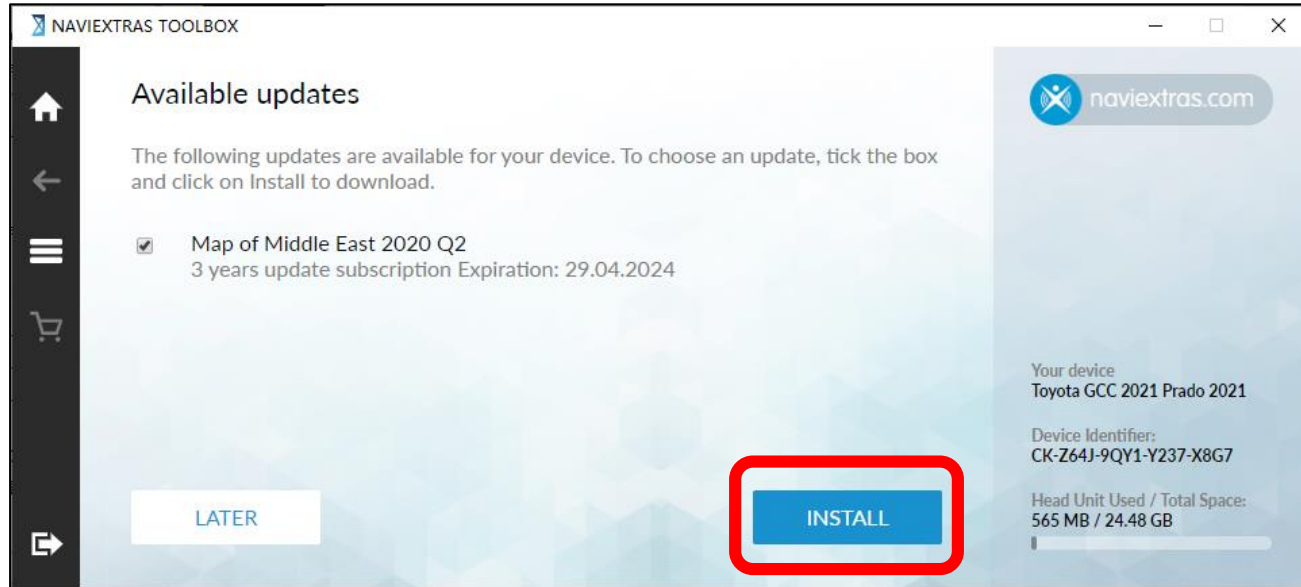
NAVIEXTRAS TOOLBOX

Available updates

The following updates are available for your device. To choose an update, tick the box and click on Install to download.

Map of Middle East 2020 Q2
3 years update subscription Expiration: 29.04.2024

naviextras.com

Your device
Toyota GCC 2021 Prado 2021

Device Identifier:
CK-Z64J-9QY1-Y237-X8G7

Head Unit Used / Total Space:
565 MB / 24.48 GB

LATER

INSTALL